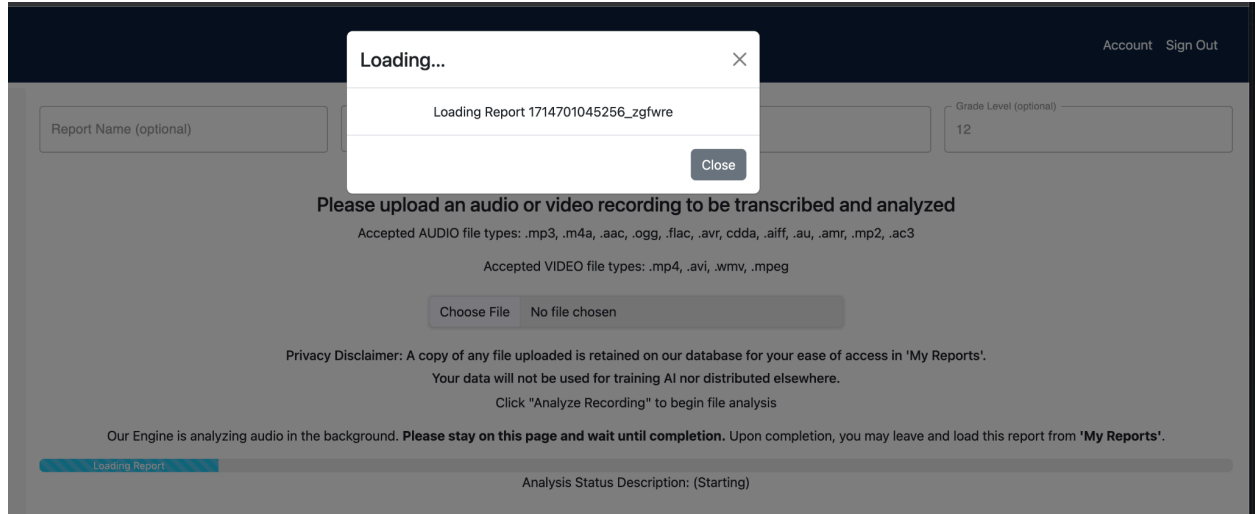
Account Sign Out

Loading...

×

Loading Report 1714701045256_zgfwre

Close

Report Name (optional)

Grade Level (optional)

12

Please upload an audio or video recording to be transcribed and analyzed

Accepted AUDIO file types: .mp3, .m4a, .aac, .ogg, .flac, .avr, cdda, .aiff, .au, .amr, .mp2, .ac3

Accepted VIDEO file types: .mp4, .avi, .wmv, .mpeg

Choose File No file chosen

Privacy Disclaimer: A copy of any file uploaded is retained on our database for your ease of access in 'My Reports'.

Your data will not be used for training AI nor distributed elsewhere.

Click "Analyze Recording" to begin file analysis

Our Engine is analyzing audio in the background. **Please stay on this page and wait until completion.** Upon completion, you may leave and load this report from **'My Reports'**.

Loading Report

Analysis Status Description: (Starting)